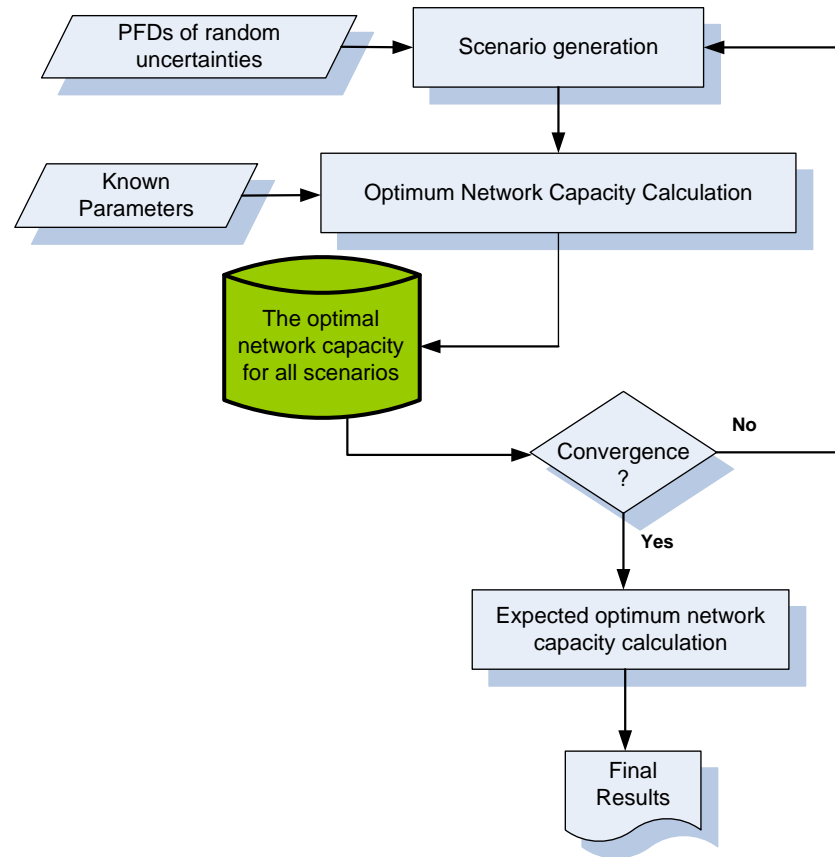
PFDs of random uncertainties

Scenario generation

Known Parameters

Optimum Network Capacity Calculation

The optimal network capacity for all scenarios

Convergence ?

No

Yes

Expected optimum network capacity calculation

Final Results